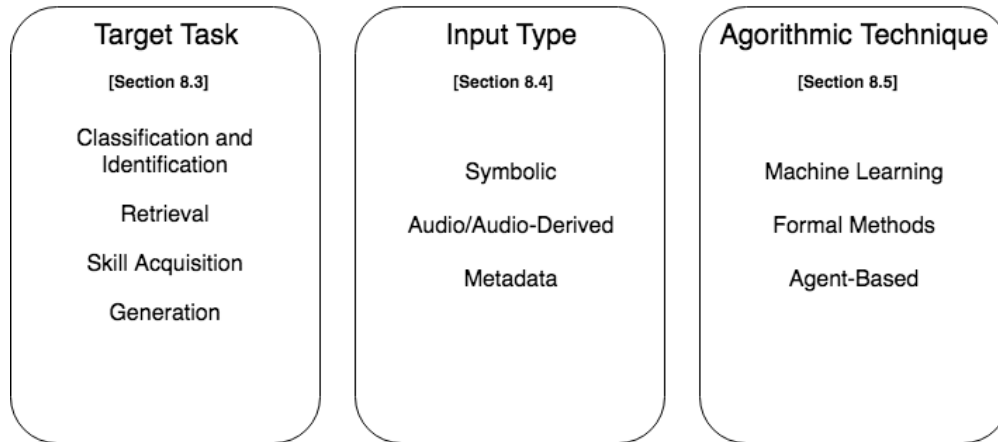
Target Task

[Section 8.3]

Classification and Identification

Retrieval

Skill Acquisition

Generation

Input Type

[Section 8.4]

Symbolic

Audio/Audio-Derived

Metadata

Agorithmic Technique

[Section 8.5]

Machine Learning

Formal Methods

Agent-Based